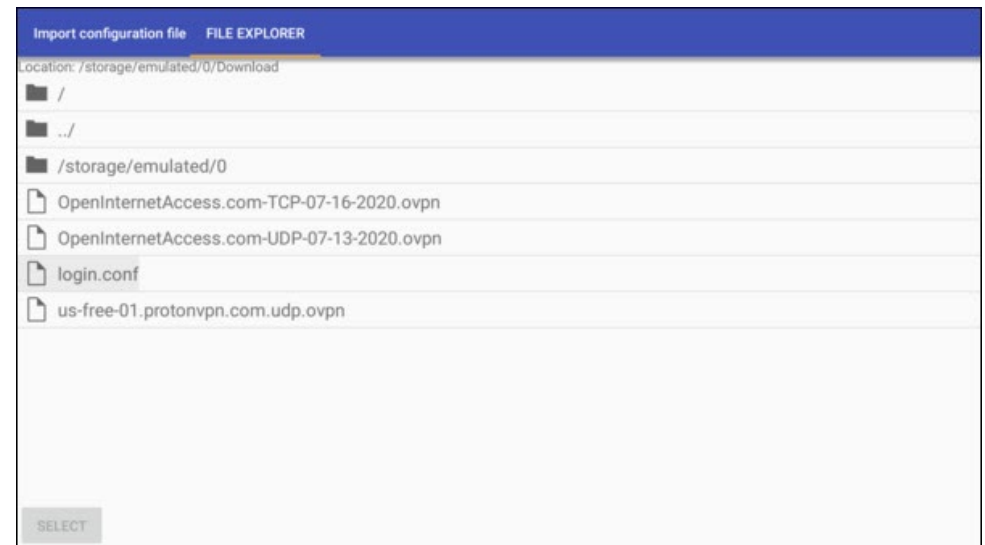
Import configuration file FILE EXPLORER

Location: /storage/emulated/0/Download

/

../

/storage/emulated/0

OpenInternetAccess.com-TCP-07-16-2020.ovpn

OpenInternetAccess.com-UDP-07-13-2020.ovpn

login.conf

us-free-01.protonvpn.com.udp.ovpn

SELECT